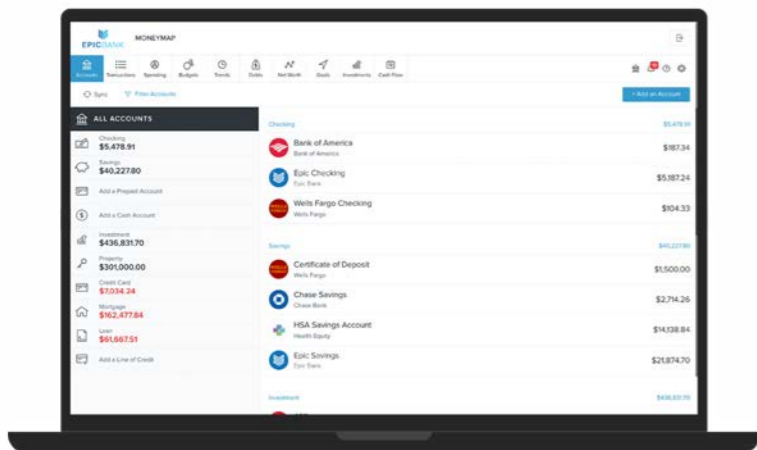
EPICBANK MONEYMAP

Accounts Transactions Spending Budgets Trends Debts Net Worth Goals Investments Cash Flow

Sync Filter Accounts

+ Add an Account

ALL ACCOUNTS

Checking
$5,478.91

Savings
$40,227.80

Add a Prepaid Account

Add a Cash Account

Investment
$436,831.70

Property
$301,000.00

Credit Card
$7,034.24

Mortgage
$162,477.84

Loan
$61,667.51

Add a Line of Credit

Checking $5,478.91

Bank of America
Bank of America
$187.34

Epic Checking
Epic Bank
$5,187.24

Wells Fargo Checking
Wells Fargo
$104.33

Savings $40,227.80

Certificate of Deposit
Wells Fargo
$1,500.00

Chase Savings
Chase Bank
$2,714.26

HSA Savings Account
Health Equity
$14,138.84

Epic Savings
Epic Bank
$21,874.70

Investment $436,831.70